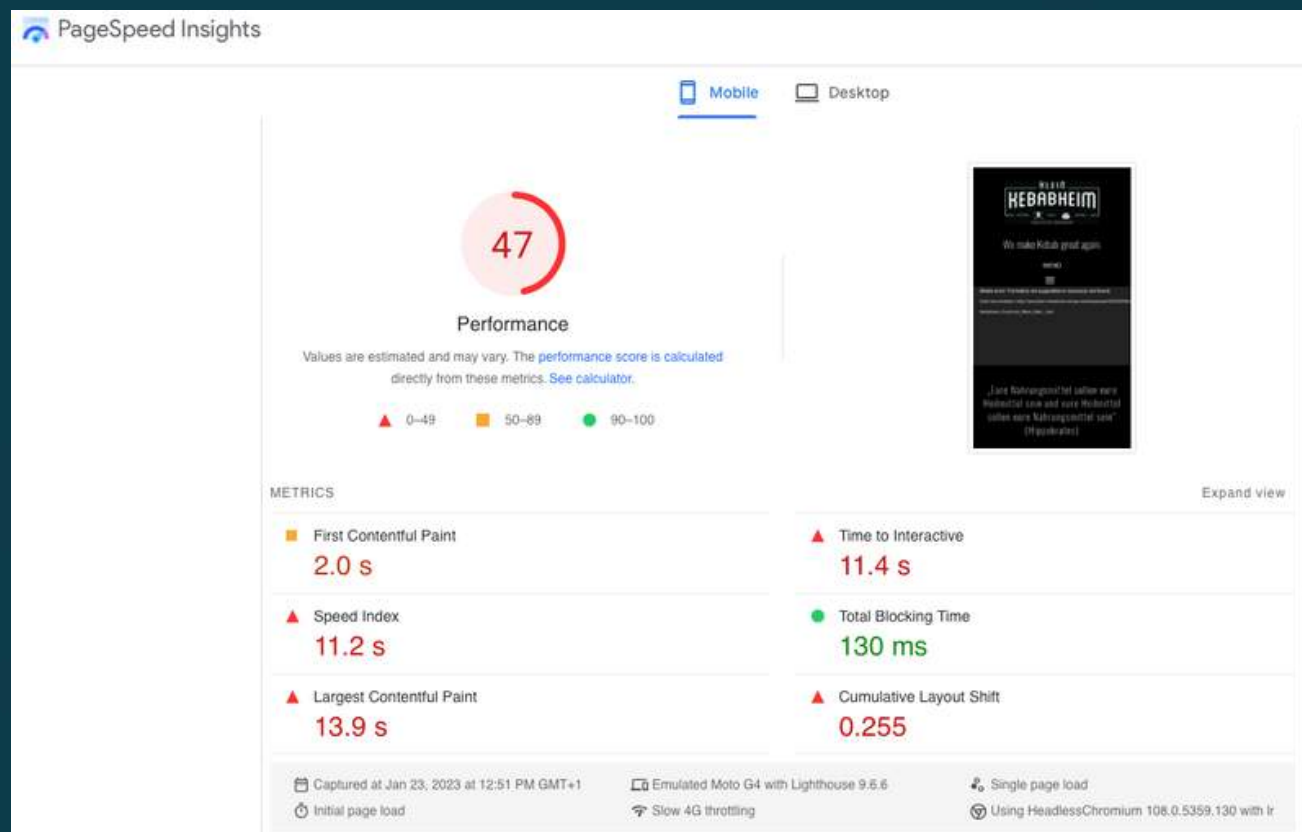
PageSpeed Insights

Mobile Desktop

47

Performance

Values are estimated and may vary. The performance score is calculated directly from these metrics. See calculator.

0–49 50–89 90–100

KLEIN
KEBABHEIM

We make Kebab great again.

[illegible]

„Eure Nahrungsmittel sollen eure Heilmittel sein und eure Heilmittel sollen eure Nahrungsmittel sein" (Hippokrates)

METRICS

Expand view

First Contentful Paint
2.0 s

Time to Interactive
11.4 s

Speed Index
11.2 s

Total Blocking Time
130 ms

Largest Contentful Paint
13.9 s

Cumulative Layout Shift
0.255

Captured at Jan 23, 2023 at 12:51 PM GMT+1
Initial page load
Emulated Moto G4 with Lighthouse 9.6.6
Slow 4G throttling
Single page load
Using HeadlessChromium 108.0.5359.130 with lr